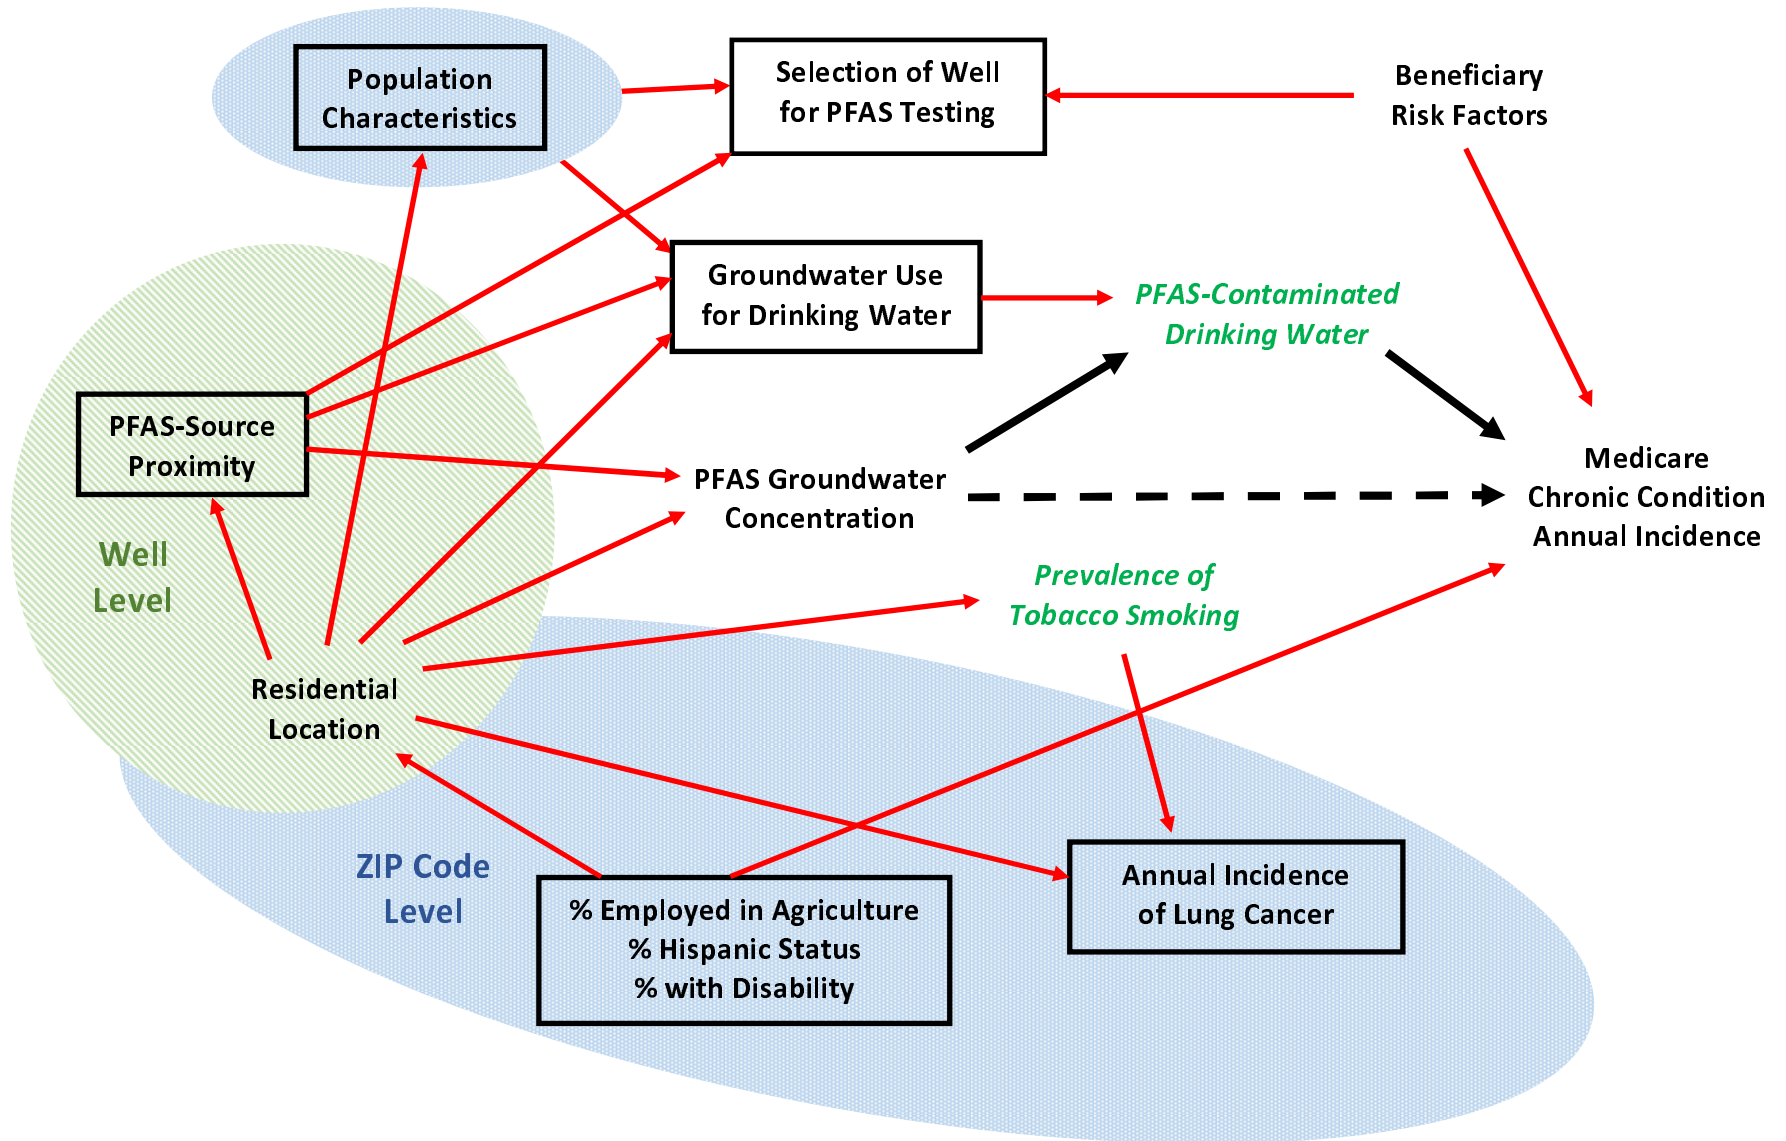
Population Characteristics

Selection of Well for PFAS Testing

Beneficiary Risk Factors

Groundwater Use for Drinking Water

PFAS-Contaminated Drinking Water

PFAS-Source Proximity

PFAS Groundwater Concentration

Medicare Chronic Condition Annual Incidence

Well Level

Prevalence of Tobacco Smoking

Residential Location

ZIP Code Level

% Employed in Agriculture
% Hispanic Status
% with Disability

Annual Incidence of Lung Cancer